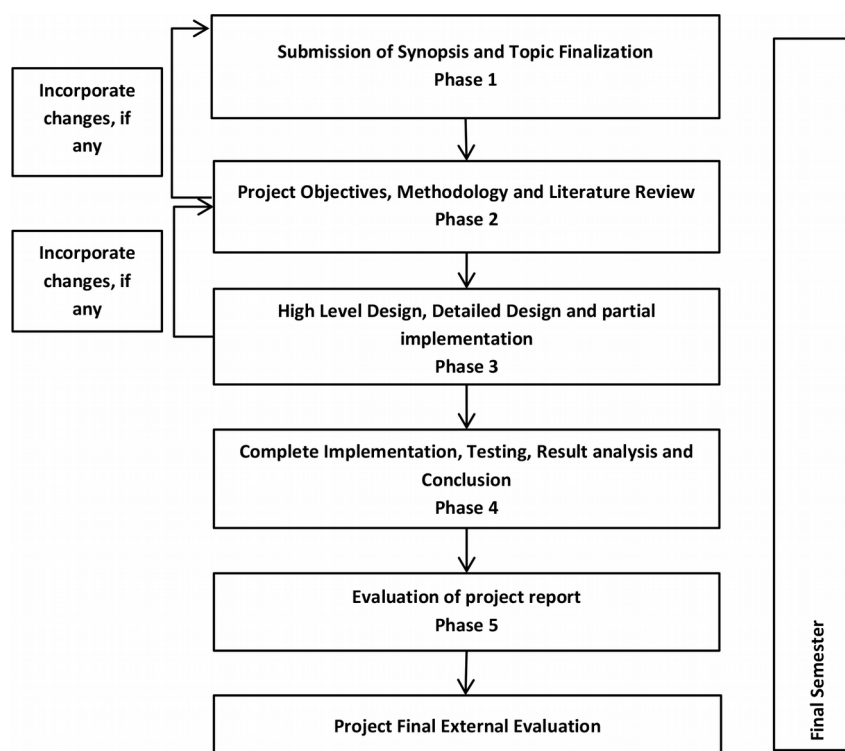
Incorporate changes, if any

Submission of Synopsis and Topic Finalization
Phase 1

Project Objectives, Methodology and Literature Review
Phase 2

Incorporate changes, if any

High Level Design, Detailed Design and partial implementation
Phase 3

Complete Implementation, Testing, Result analysis and Conclusion
Phase 4

Evaluation of project report
Phase 5

Project Final External Evaluation

Final Semester